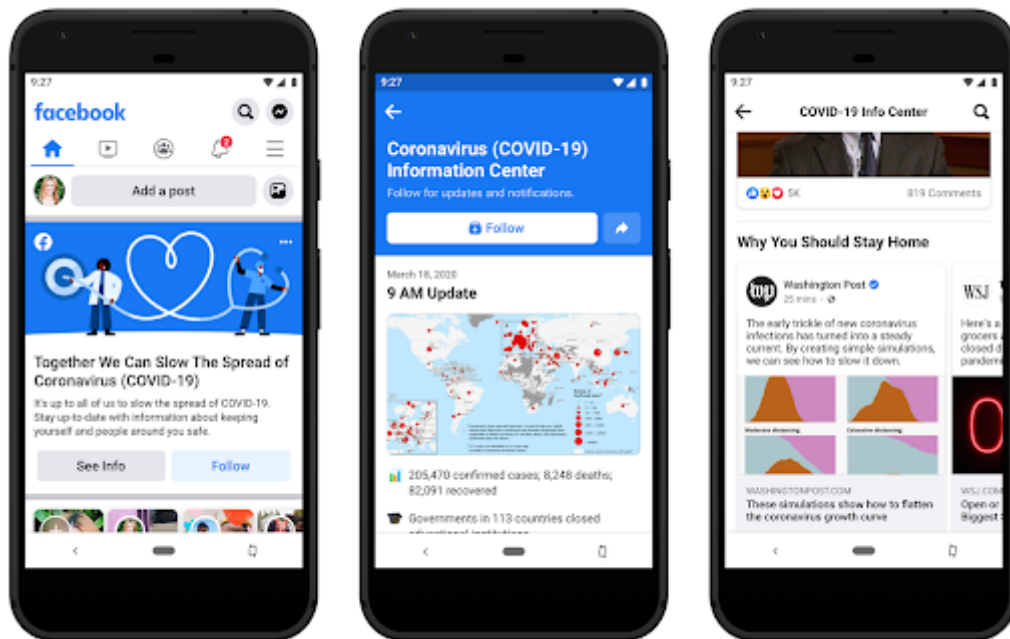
9:27

facebook

2

Add a post

Together We Can Slow The Spread of Coronavirus (COVID-19)

It's up to all of us to slow the spread of COVID-19. Stay up-to-date with information about keeping yourself and people around you safe.

See Info

Follow

9:27

Coronavirus (COVID-19) Information Center

Follow for updates and notifications.

Follow

March 18, 2020

9 AM Update

205,470 confirmed cases; 8,248 deaths; 82,091 recovered

Governments in 113 countries closed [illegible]

9:27

COVID-19 Info Center

5K

819 Comments

Why You Should Stay Home

Washington Post

25 mins

The early trickle of new coronavirus infections has turned into a steady current. By creating simple simulations, we can see how to slow it down.

Moderate distancing

Extensive distancing

WASHINGTONPOST.COM

These simulations show how to flatten the coronavirus growth curve

WSJ

Here's a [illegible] grocers d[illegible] closed d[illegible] pandemi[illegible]

WSJ.COM

Open or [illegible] Biggest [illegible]